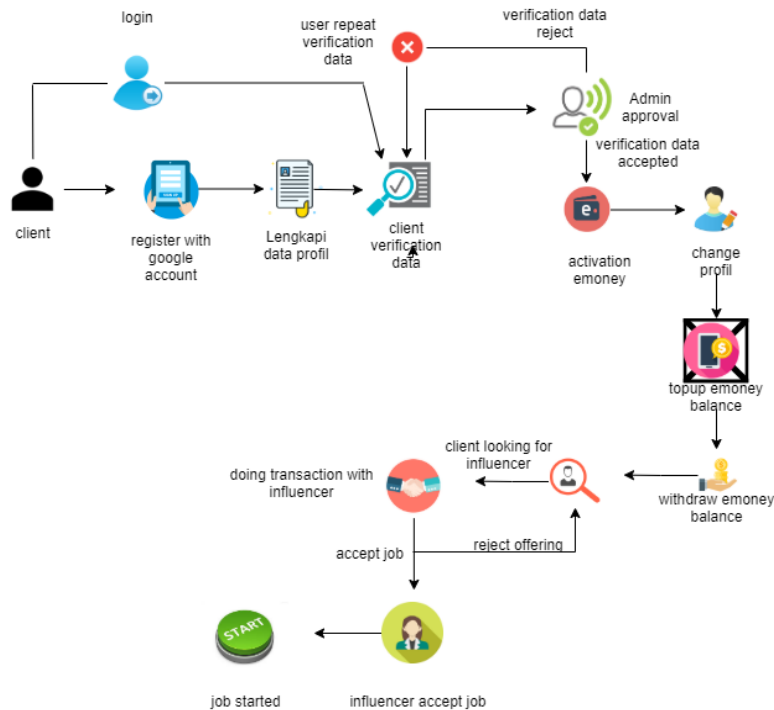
login

user repeat verification data

verification data reject

Admin approval

verification data accepted

client

register with google account

Lengkapi data profil

client verification data

activation emoney

change profil

topup emoney balance

client looking for influencer

withdraw emoney balance

doing transaction with influencer

accept job

reject offering

START

job started

influencer accept job